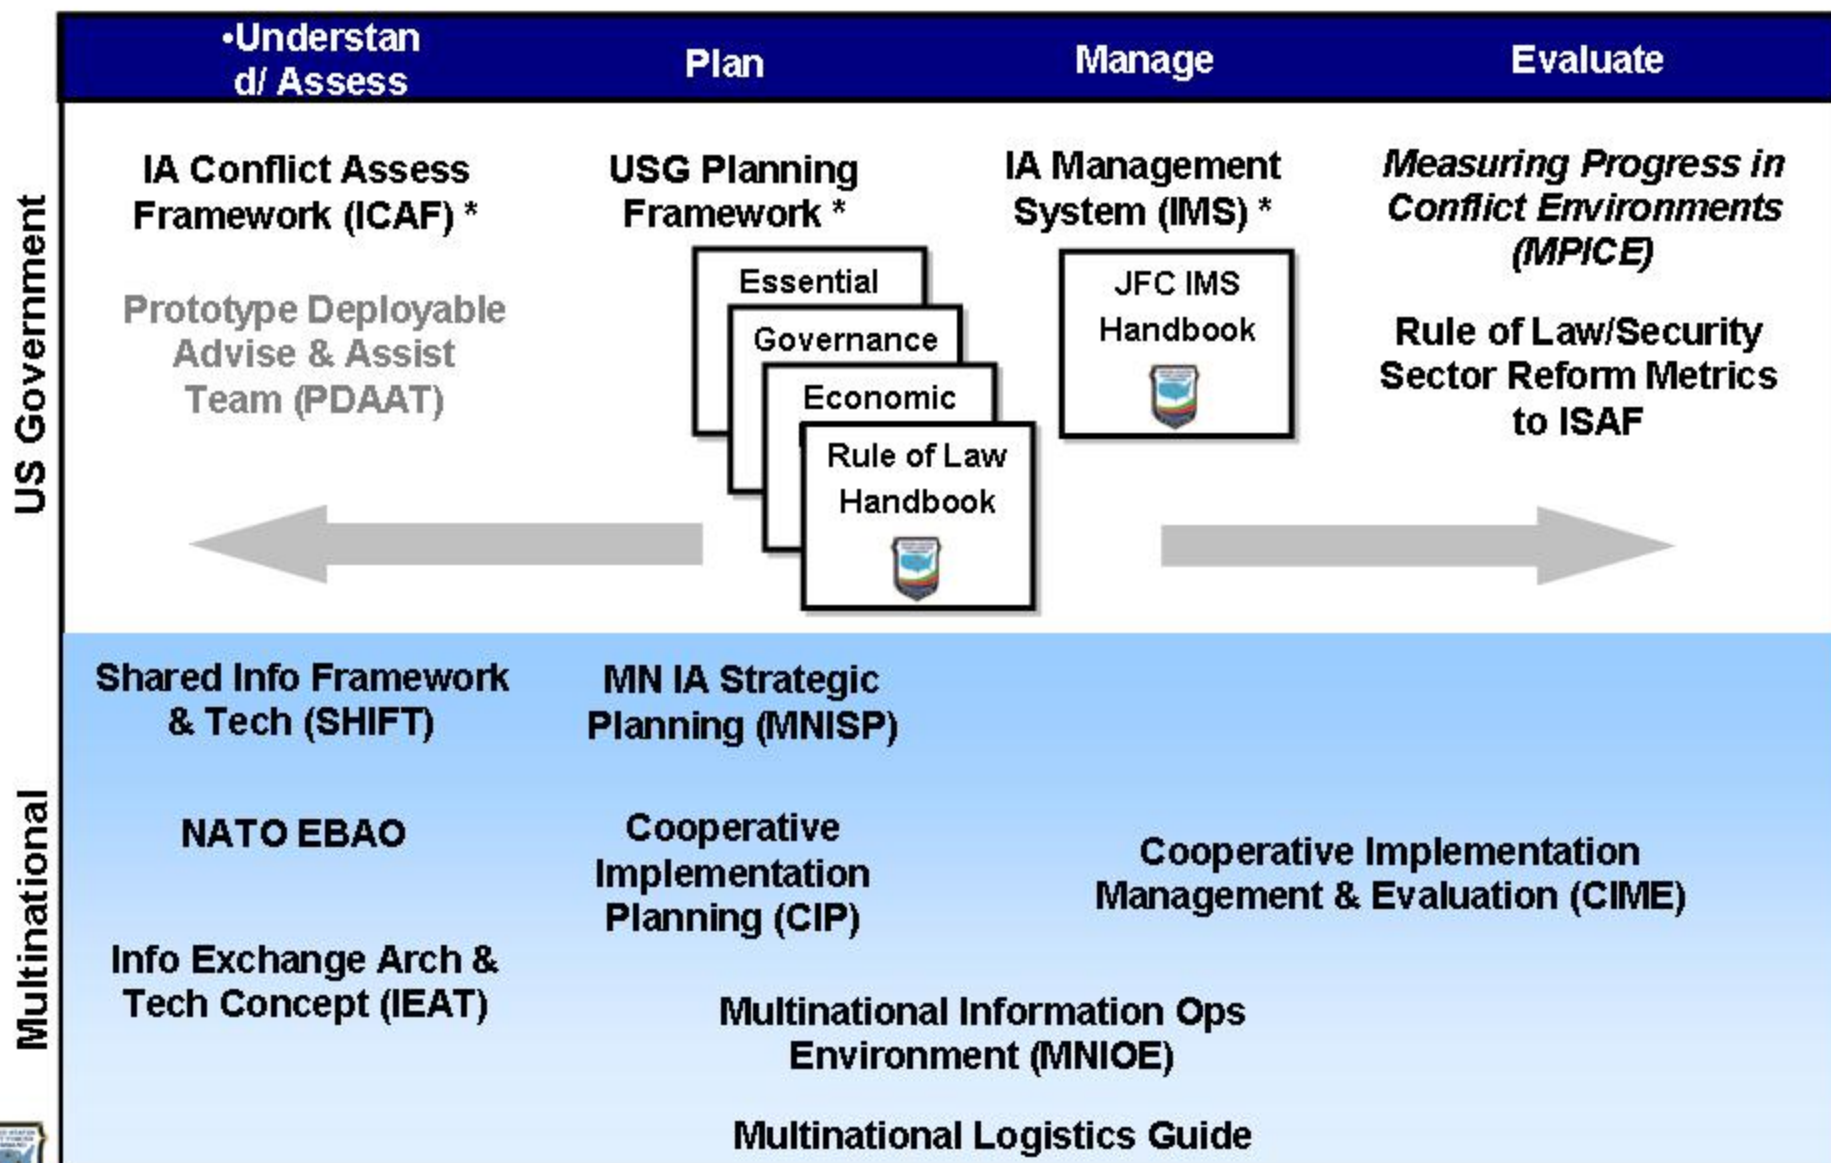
| •Understand/ Assess | Plan | Manage | Evaluate |
|---|---|---|---|

US Government

IA Conflict Assess Framework (ICAF) *

Prototype Deployable Advise & Assist Team (PDAAT)

USG Planning Framework *

Essential

Governance

Economic

Rule of Law Handbook

IA Management System (IMS) *

JFC IMS Handbook

*Measuring Progress in Conflict Environments (MPICE)*

Rule of Law/Security Sector Reform Metrics to ISAF

Multinational

Shared Info Framework & Tech (SHIFT)

MN IA Strategic Planning (MNISP)

NATO EBAO

Cooperative Implementation Planning (CIP)

Cooperative Implementation Management & Evaluation (CIME)

Info Exchange Arch & Tech Concept (IEAT)

Multinational Information Ops Environment (MNIOE)

Multinational Logistics Guide